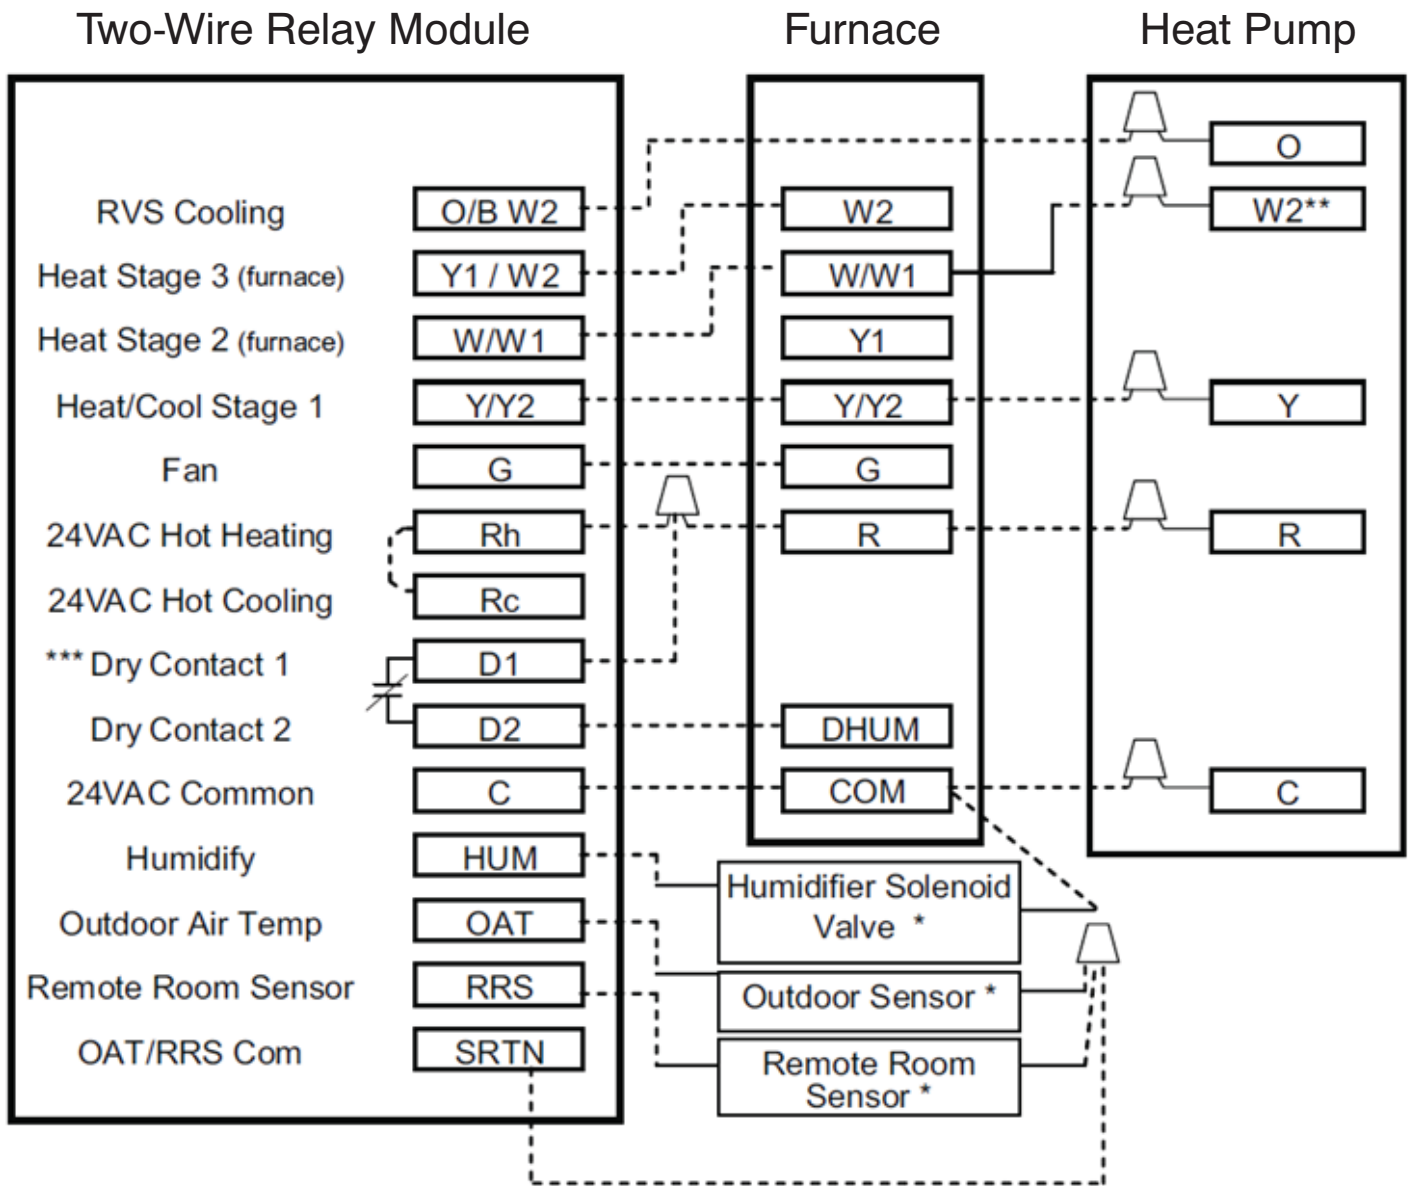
Two-Wire Relay Module

Furnace

Heat Pump

RVS Cooling
Heat Stage 3 (furnace)
Heat Stage 2 (furnace)
Heat/Cool Stage 1
Fan
24VAC Hot Heating
24VAC Hot Cooling
*** Dry Contact 1
Dry Contact 2
24VAC Common
Humidify
Outdoor Air Temp
Remote Room Sensor
OAT/RRS Com

O/B W2
Y1 / W2
W/W1
Y/Y2
G
Rh
Rc
D1
D2
C
HUM
OAT
RRS
SRTN

W2
W/W1
Y1
Y/Y2
G
R
DHUM
COM

O
W2**
Y
R
C

Humidifier Solenoid Valve *
Outdoor Sensor *
Remote Room Sensor *